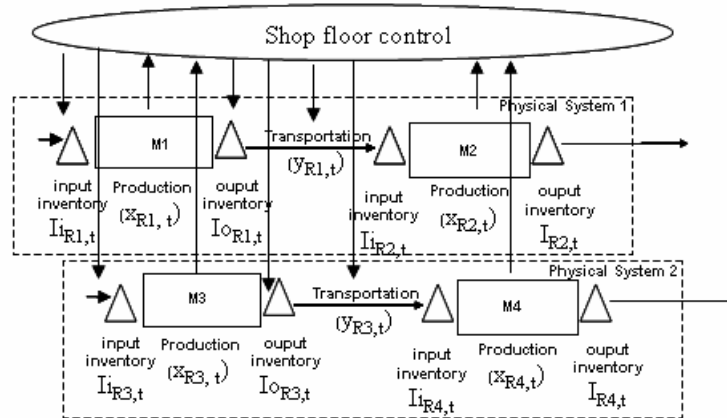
Shop floor control

Physical System 1

M1

input inventory $Ii_{R1,t}$

Production $(x_{R1,\ t})$

ouput inventory $Io_{R1,t}$

Transportation $(y_{R1,t})$

M2

input inventory $Ii_{R2,t}$

Production $(x_{R2,t})$

ouput inventory $I_{R2,t}$

Physical System 2

M3

input inventory $Ii_{R3,t}$

Production $(x_{R3,\ t})$

ouput inventory $Io_{R3,t}$

Transportation $(y_{R3,t})$

M4

input inventory $Ii_{R4,t}$

Production $(x_{R4,t})$

ouput inventory $I_{R4,t}$